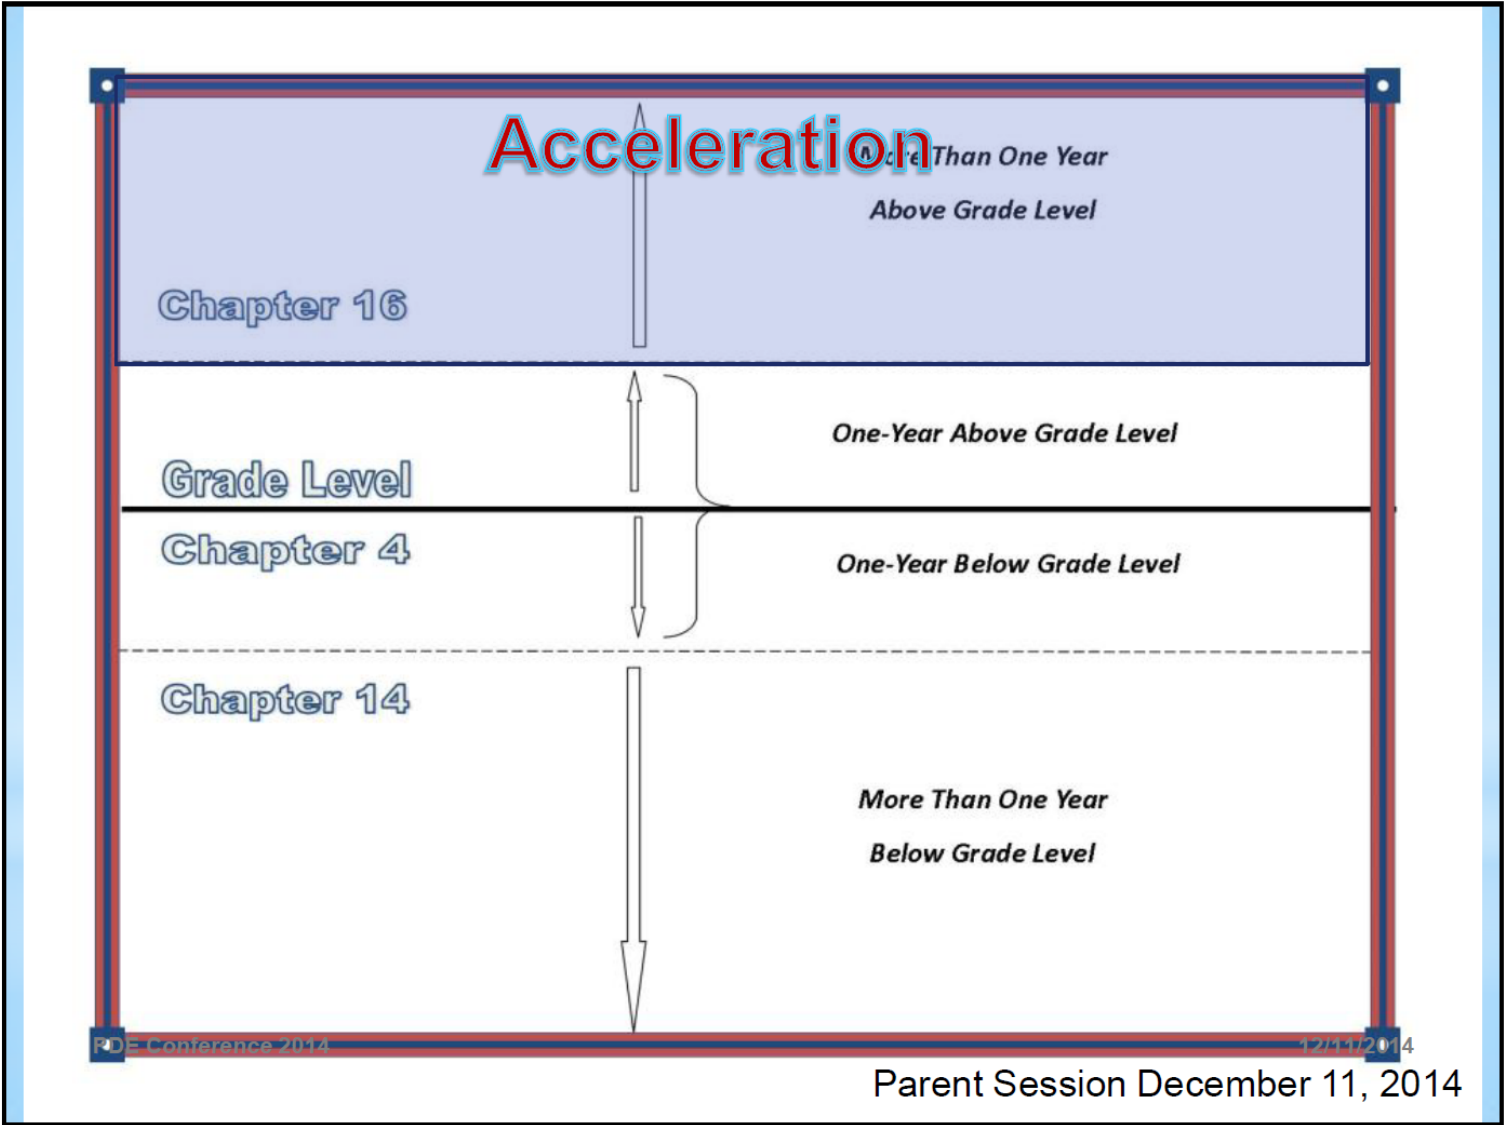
Acceleration

More Than One Year

Above Grade Level

Chapter 16

One-Year Above Grade Level

Grade Level

Chapter 4

One-Year Below Grade Level

Chapter 14

More Than One Year

Below Grade Level

PDE Conference 2014

12/11/2014

Parent Session December 11, 2014